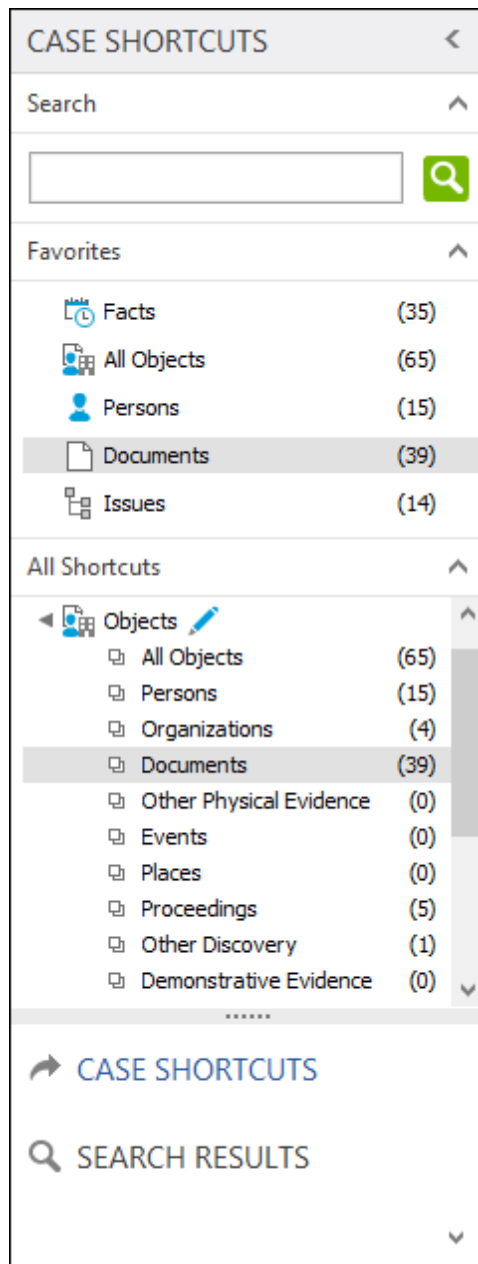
CASE SHORTCUTS

Search

Favorites

Facts (35)
All Objects (65)
Persons (15)
Documents (39)
Issues (14)

All Shortcuts

Objects
All Objects (65)
Persons (15)
Organizations (4)
Documents (39)
Other Physical Evidence (0)
Events (0)
Places (0)
Proceedings (5)
Other Discovery (1)
Demonstrative Evidence (0)

CASE SHORTCUTS

SEARCH RESULTS